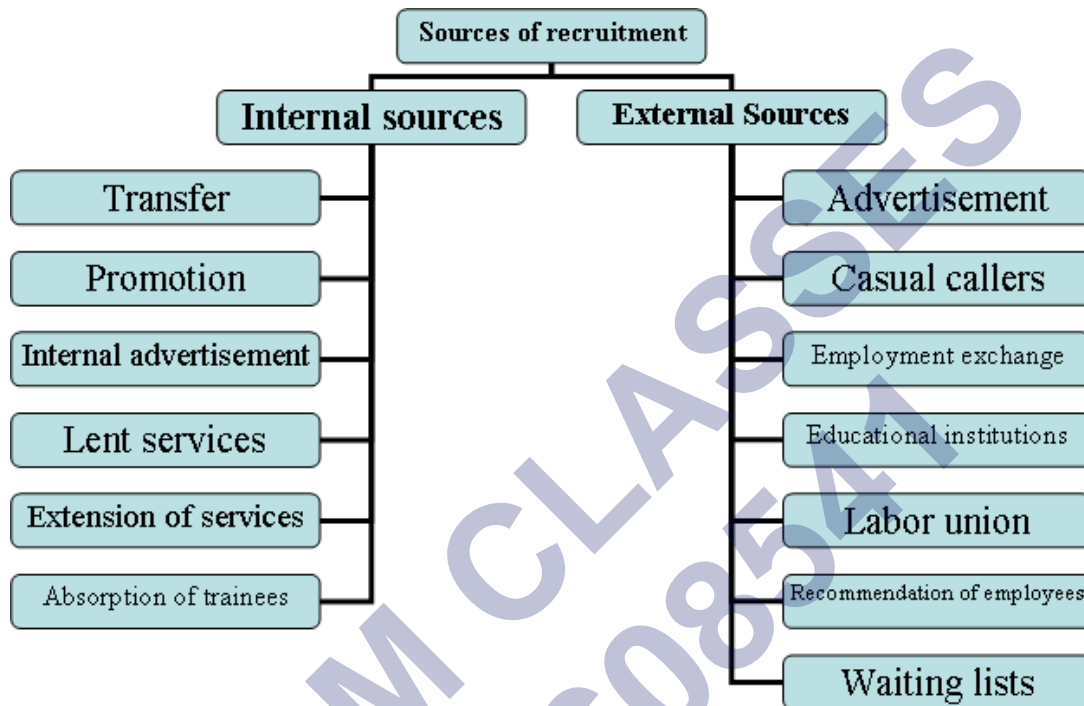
Sources of recruitment

Internal sources

Transfer

Promotion

Internal advertisement

Lent services

Extension of services

Absorption of trainees

External Sources

Advertisement

Casual callers

Employment exchange

Educational institutions

Labor union

Recommendation of employees

Waiting lists

M CLASSES

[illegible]08541